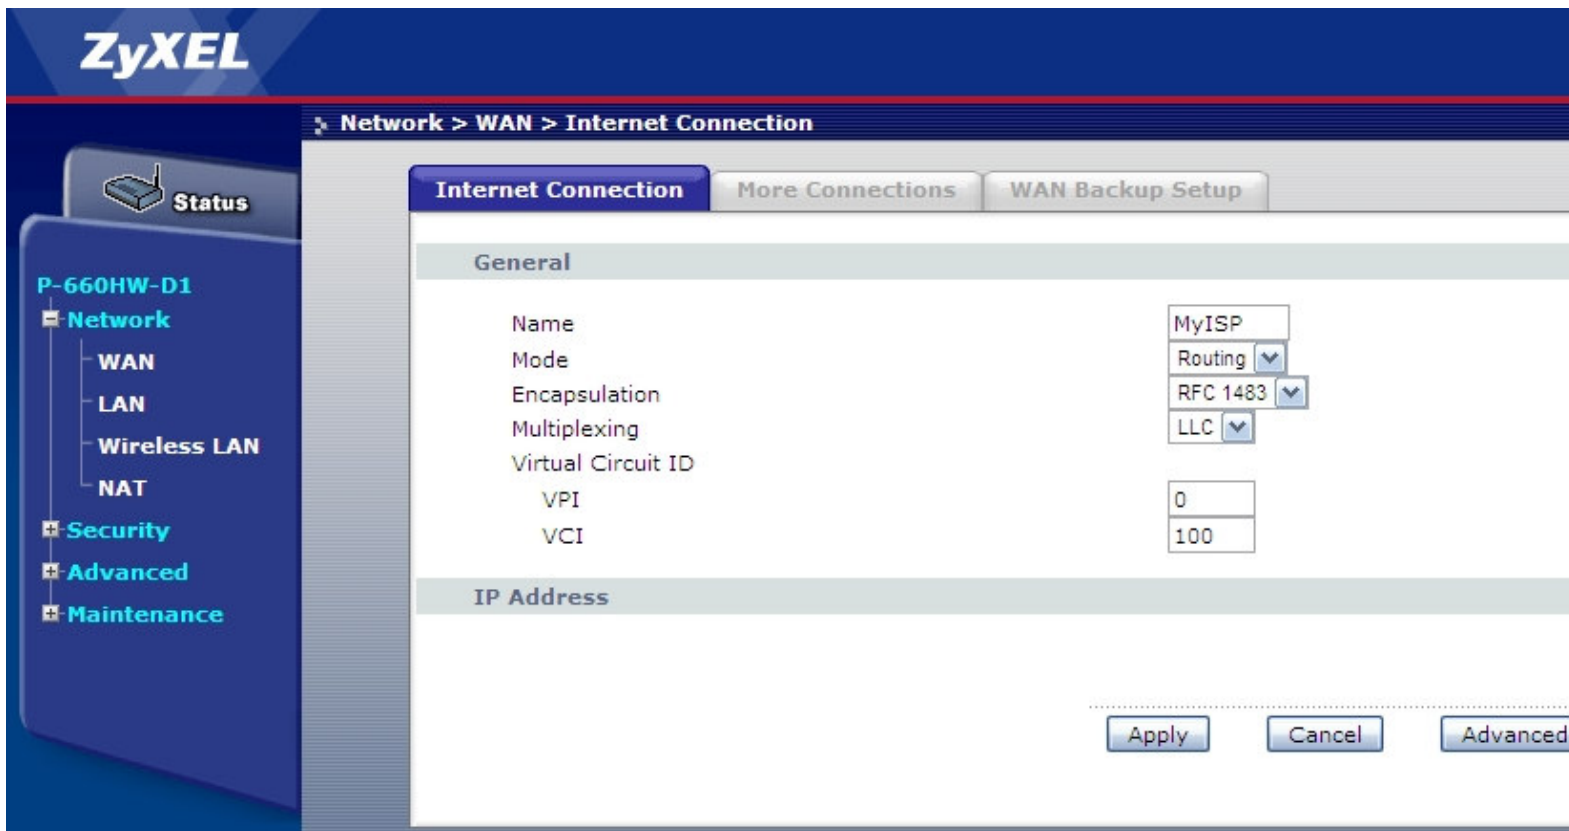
ZyXEL

Network > WAN > Internet Connection

Status

P-660HW-D1
Network
WAN
LAN
Wireless LAN
NAT
Security
Advanced
Maintenance

Internet Connection | More Connections | WAN Backup Setup

General

Name MyISP
Mode Routing
Encapsulation RFC 1483
Multiplexing LLC
Virtual Circuit ID
VPI 0
VCI 100

IP Address

Apply Cancel Advanced